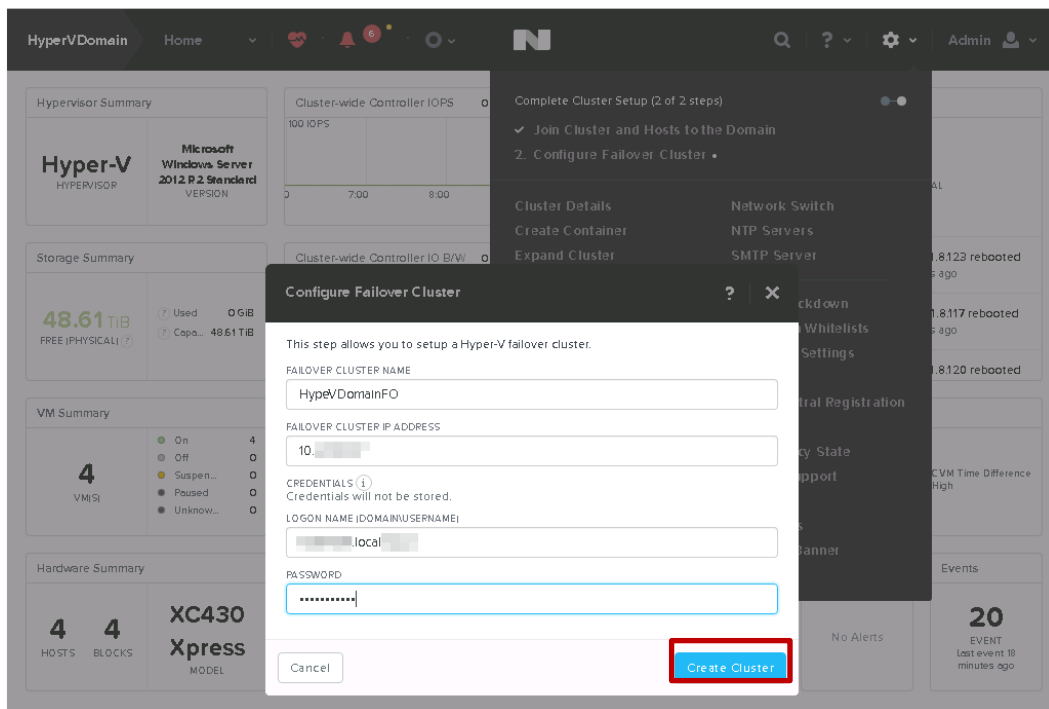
HyperVDomain Home 6 Admin

Hypervisor Summary

Hyper-V
HYPERVISOR

Microsoft Windows Server 2012 R2 Standard
VERSION

Cluster-wide Controller IOPS

100 IOPS

7:00 8:00

Storage Summary

48.61 TiB
FREE (PHYSICAL)

Used 0 GiB
Capa... 48.61 TiB

Cluster-wide Controller IO B/W

VM Summary

4
VM(S)

On 4
Off 0
Suspen... 0
Paused 0
Unknow... 0

Hardware Summary

4 HOSTS 4 BLOCKS

XC430 Xpress
MODEL

Complete Cluster Setup (2 of 2 steps)
✔ Join Cluster and Hosts to the Domain
2. Configure Failover Cluster •

Cluster Details
Create Container
Expand Cluster

Network Switch
NTP Servers
SMTP Server

ckdown
Whitelists
Settings
tral Registration
cy State
pport
s
anner

AL
.8.123 rebooted
s ago
.8.117 rebooted
s ago
.8.120 rebooted

CVM Time Difference High

No Alerts

Events
20
EVENT
Last event 18 minutes ago

Configure Failover Cluster

This step allows you to setup a Hyper-V failover cluster.

FAILOVER CLUSTER NAME
HypeVDomainFO

FAILOVER CLUSTER IP ADDRESS
10.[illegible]

CREDENTIALS
Credentials will not be stored.

LOGON NAME (DOMAIN\USERNAME)
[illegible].local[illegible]

PASSWORD
••••••••••••

Cancel
Create Cluster